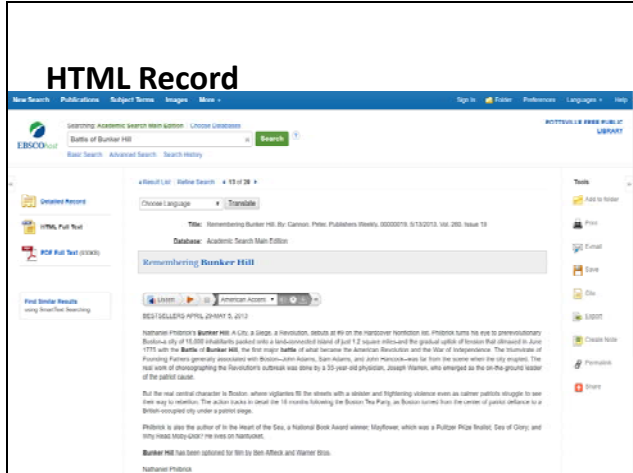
HTML Record

New Search Publications Subject Terms Images More

Sign In Folder Preferences Languages Help

EBSCOhost

Searching: Academic Search Main Edition Choose Databases

Battle of Bunker Hill

Search

Basic Search Advanced Search Search History

POTTSVILLE FREE PUBLIC LIBRARY

Result List Refine Search 13 of 20

Choose Language Translate

Title: Remembering Bunker Hill. By: Cannon, Peter, Publishers Weekly, 00000019, 5/13/2013, Vol. 260, Issue 19

Database: Academic Search Main Edition

Remembering Bunker Hill

Detailed Record

HTML Full Text

PDF Full Text

Find Similar Results using SmartText Searching.

Listen American Accent

BESTSELLERS APRIL 29-MAY 5, 2013

Nathaniel Philbrick's Bunker Hill: A City, a Siege, a Revolution, debuts at #9 on the Hardcover Nonfiction list. Philbrick turns his eye to prerevolutionary Boston-a city of 15,000 inhabitants packed onto a land-connected island of just 1.2 square miles-and the gradual uptick of tension that climaxed in June 1775 with the Battle of Bunker Hill, the first major battle of what became the American Revolution and the War of Independence. The triumvirate of Founding Fathers generally associated with Boston-John Adams, Sam Adams, and John Hancock-was far from the scene when the city erupted. The real work of shepherding the Revolution's outbreak was done by a 33-year-old physician, Joseph Warren, who emerged as the on-the-ground leader of the patriot cause.

But the real central character is Boston, where vigilantes fill the streets with a sinister and frightening violence even as calmer patriots struggle to rein their way to rebellion. The action tracks in detail the 18 months following the Boston Tea Party, as Boston turned from the center of patriot defiance to a British-occupied city under a patriot siege.

Philbrick is also the author of In the Heart of the Sea, a National Book Award winner; Mayflower, which was a Pulitzer Prize finalist; Sea of Glory; and Why Read Moby-Dick? He lives on Nantucket.

Bunker Hill has been optioned for film by Ben Affleck and Warner Bros.

Nathaniel Philbrick

Tools

Add to folder

Print

E-mail

Save

Cite

Export

Create Note

Permalink

Share